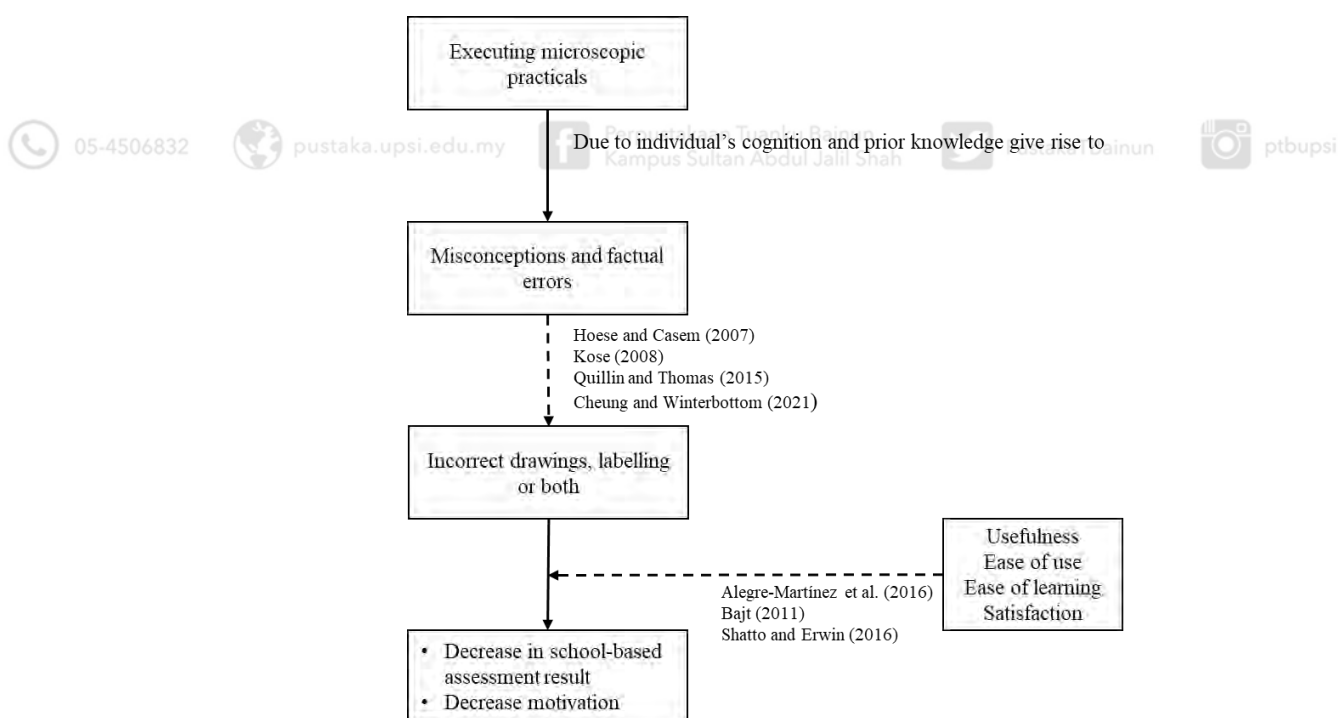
Executing microscopic practicals

05-4506832 pustaka.upsi.edu.my Perpustakaan Tuanku Bainun Kampus Sultan Abdul Jalil Shah PustakaTBainun ptbupsi

Due to individual's cognition and prior knowledge give rise to

Misconceptions and factual errors

Hoese and Casem (2007)
Kose (2008)
Quillin and Thomas (2015)
Cheung and Winterbottom (2021)

Incorrect drawings, labelling or both

Usefulness
Ease of use
Ease of learning
Satisfaction

Alegre-Martínez et al. (2016)
Bajt (2011)
Shatto and Erwin (2016)

• Decrease in school-based assessment result
• Decrease motivation